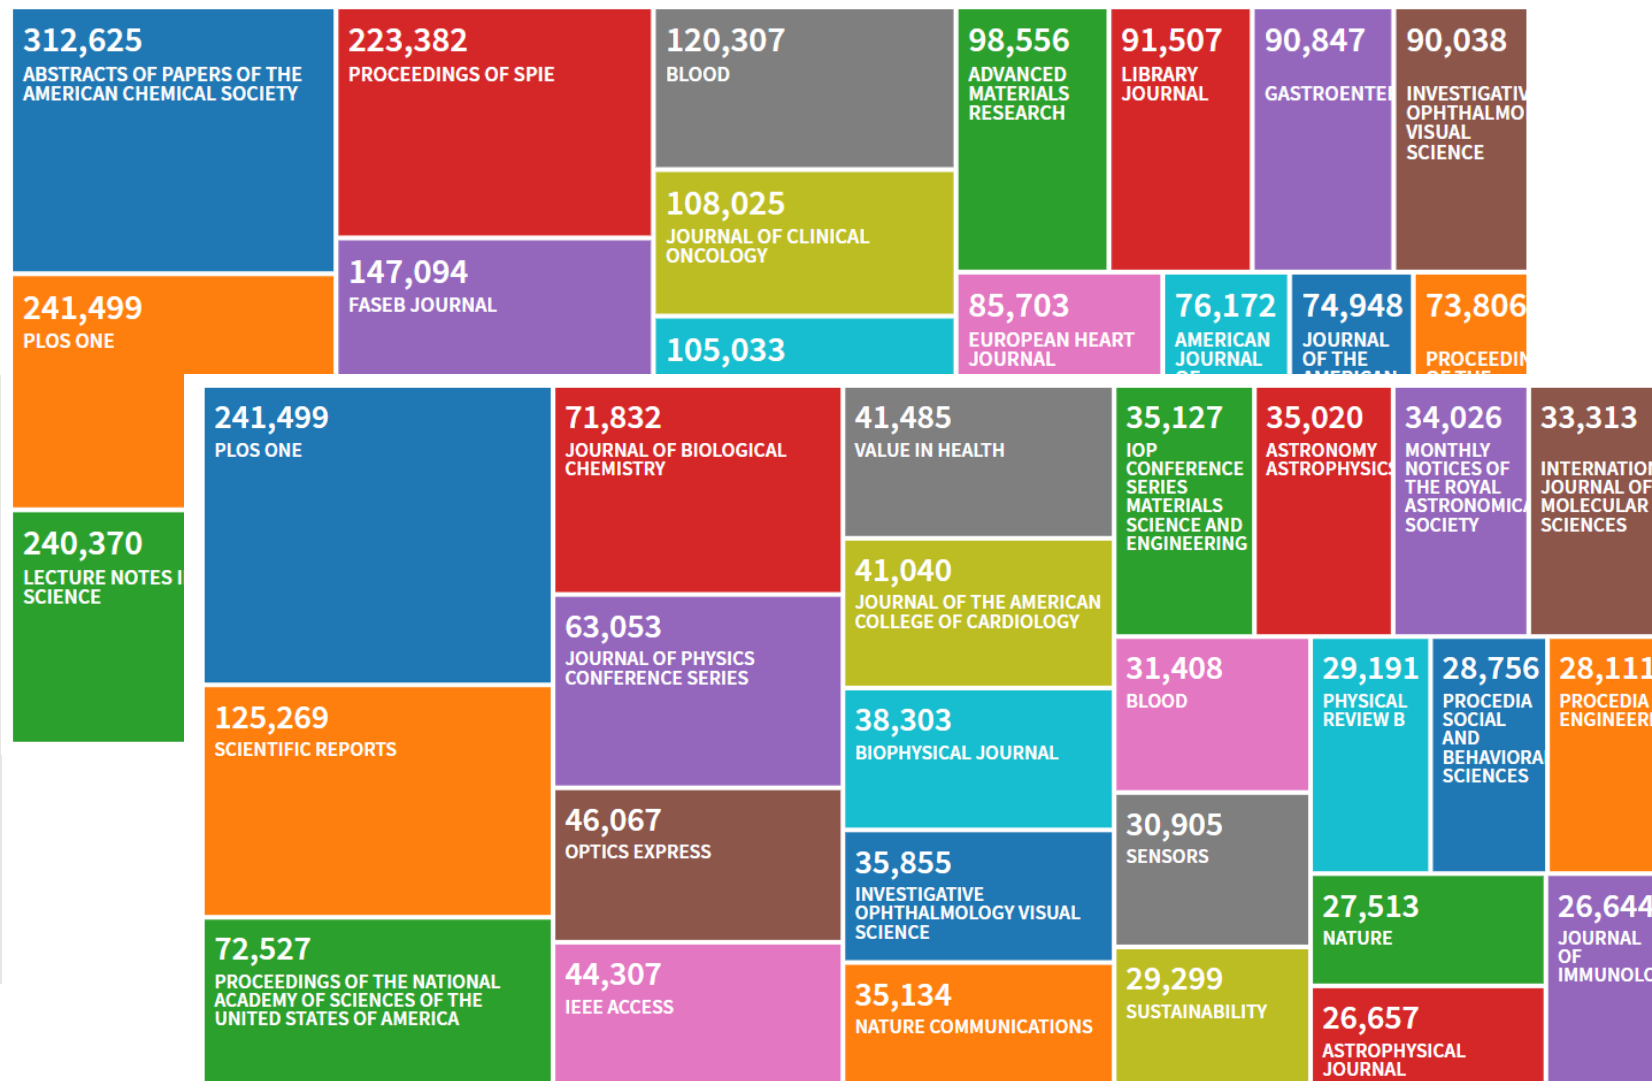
312,625
ABSTRACTS OF PAPERS OF THE AMERICAN CHEMICAL SOCIETY

223,382
PROCEEDINGS OF SPIE

120,307
BLOOD

98,556
ADVANCED MATERIALS RESEARCH

91,507
LIBRARY JOURNAL

90,847
GASTROENTE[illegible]

90,038
INVESTIGATIV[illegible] OPHTHALMO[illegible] VISUAL SCIENCE

108,025
JOURNAL OF CLINICAL ONCOLOGY

147,094
FASEB JOURNAL

241,499
PLOS ONE

85,703
EUROPEAN HEART JOURNAL

76,172
AMERICAN JOURNAL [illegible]

74,948
JOURNAL OF THE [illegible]

73,806
PROCEEDIN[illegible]

105,033

240,370
LECTURE NOTES I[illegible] SCIENCE

241,499
PLOS ONE

71,832
JOURNAL OF BIOLOGICAL CHEMISTRY

41,485
VALUE IN HEALTH

35,127
IOP CONFERENCE SERIES MATERIALS SCIENCE AND ENGINEERING

35,020
ASTRONOMY ASTROPHYSIC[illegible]

34,026
MONTHLY NOTICES OF THE ROYAL ASTRONOMICA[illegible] SOCIETY

33,313
INTERNATIO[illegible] JOURNAL OF MOLECULAR SCIENCES

41,040
JOURNAL OF THE AMERICAN COLLEGE OF CARDIOLOGY

63,053
JOURNAL OF PHYSICS CONFERENCE SERIES

31,408
BLOOD

29,191
PHYSICAL REVIEW B

28,756
PROCEDIA SOCIAL AND BEHAVIORA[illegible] SCIENCES

28,111
PROCEDIA ENGINEER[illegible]

125,269
SCIENTIFIC REPORTS

38,303
BIOPHYSICAL JOURNAL

46,067
OPTICS EXPRESS

30,905
SENSORS

35,855
INVESTIGATIVE OPHTHALMOLOGY VISUAL SCIENCE

27,513
NATURE

26,644
JOURNAL OF IMMUNOLO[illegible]

72,527
PROCEEDINGS OF THE NATIONAL ACADEMY OF SCIENCES OF THE UNITED STATES OF AMERICA

44,307
IEEE ACCESS

35,134
NATURE COMMUNICATIONS

29,299
SUSTAINABILITY

26,657
ASTROPHYSICAL JOURNAL